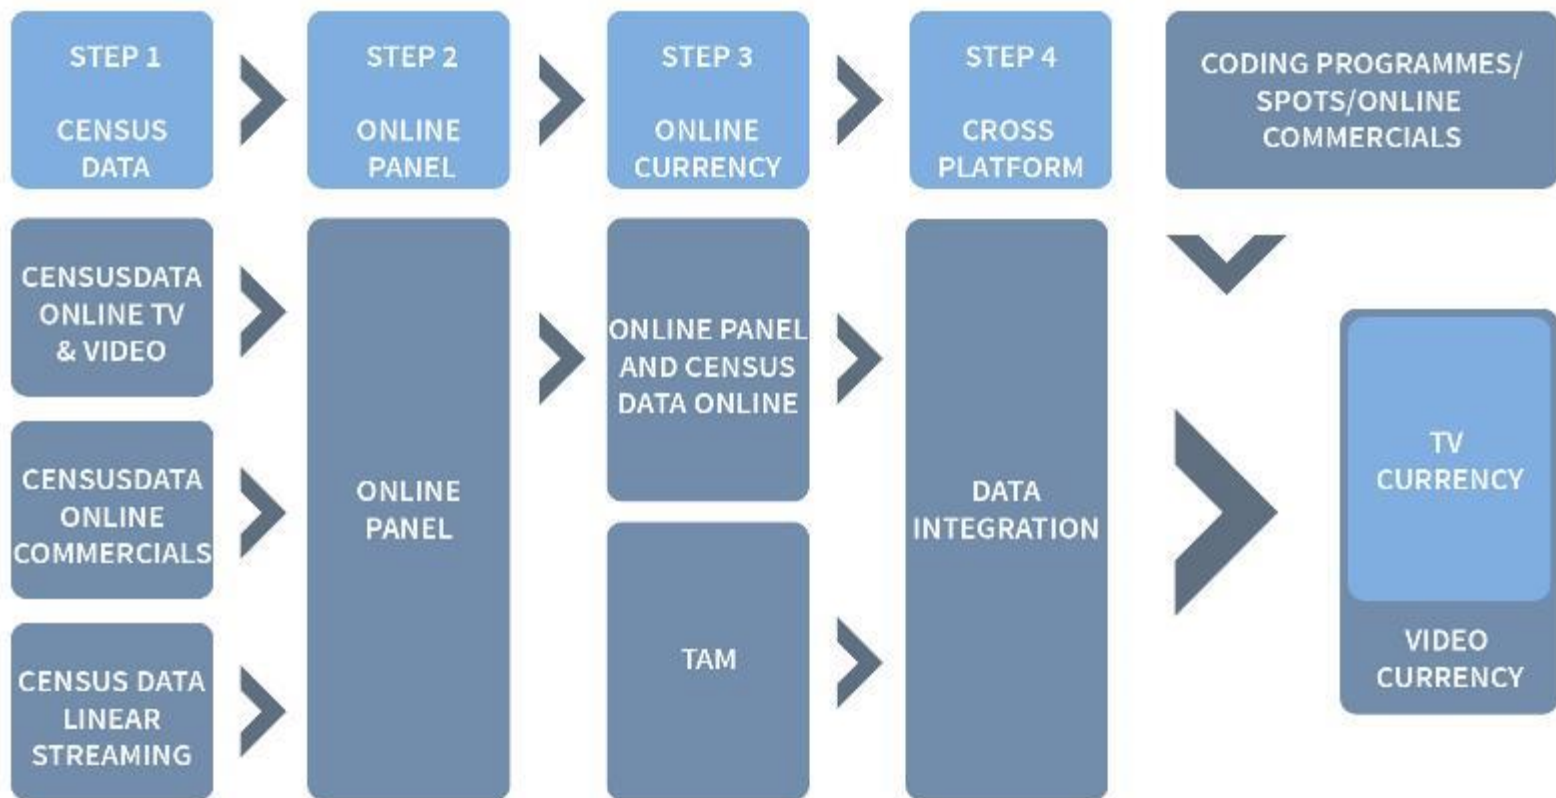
STEP 1
CENSUS DATA

STEP 2
ONLINE PANEL

STEP 3
ONLINE CURRENCY

STEP 4
CROSS PLATFORM

CODING PROGRAMMES/ SPOTS/ONLINE COMMERCIALS

CENSUSDATA ONLINE TV & VIDEO

CENSUSDATA ONLINE COMMERCIALS

CENSUS DATA LINEAR STREAMING

ONLINE PANEL

ONLINE PANEL AND CENSUS DATA ONLINE

TAM

DATA INTEGRATION

TV CURRENCY

VIDEO CURRENCY